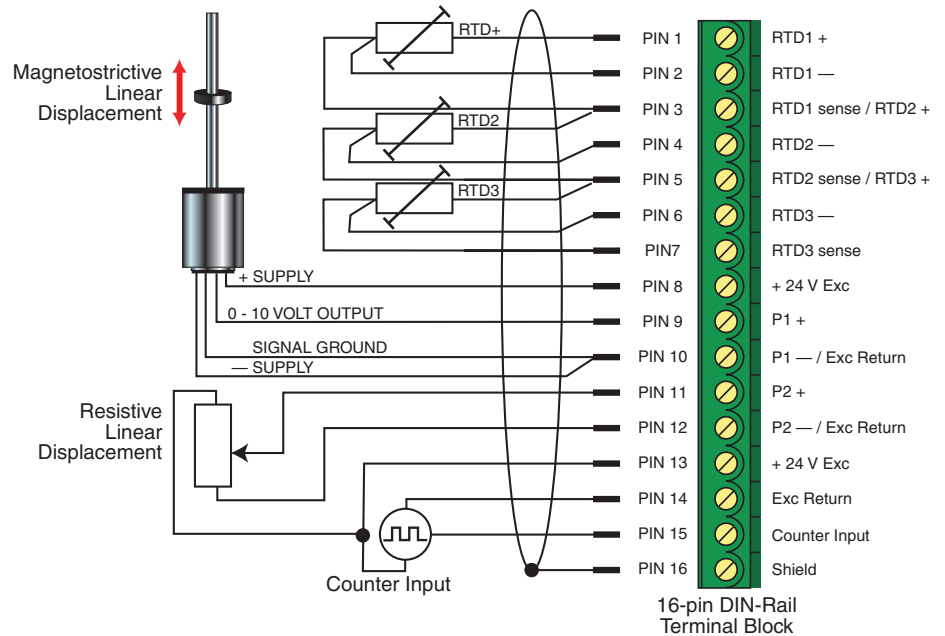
Magnetostrictive Linear Displacement

RTD+

RTD2

RTD3

+ SUPPLY

0 - 10 VOLT OUTPUT

SIGNAL GROUND

— SUPPLY

Resistive Linear Displacement

Counter Input

| | |
|---|---|
| PIN 1 | RTD1 + |
| PIN 2 | RTD1 — |
| PIN 3 | RTD1 sense / RTD2 + |
| PIN 4 | RTD2 — |
| PIN 5 | RTD2 sense / RTD3 + |
| PIN 6 | RTD3 — |
| PIN7 | RTD3 sense |
| PIN 8 | + 24 V Exc |
| PIN 9 | P1 + |
| PIN 10 | P1 — / Exc Return |
| PIN 11 | P2 + |
| PIN 12 | P2 — / Exc Return |
| PIN 13 | + 24 V Exc |
| PIN 14 | Exc Return |
| PIN 15 | Counter Input |
| PIN 16 | Shield |

16-pin DIN-Rail Terminal Block